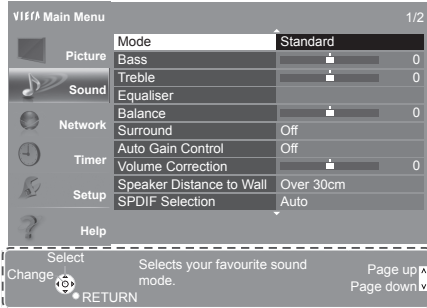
VIERA Main Menu 1/2

Picture
Sound
Network
Timer
Setup
Help

| | |
|---|---|
| Mode | Standard |
| Bass | 0 |
| Treble | 0 |
| Equaliser | |
| Balance | 0 |
| Surround | Off |
| Auto Gain Control | Off |
| Volume Correction | 0 |
| Speaker Distance to Wall | Over 30cm |
| SPDIF Selection | Auto |

Select
Change
RETURN
Selects your favourite sound mode.
Page up
Page down